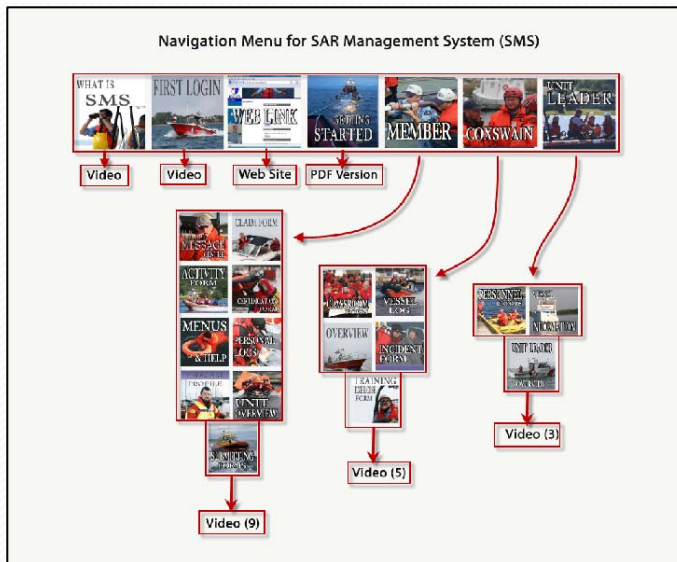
Navigation Menu for SAR Management System (SMS)

WHAT IS SMS

FIRST LOGIN

WEB LINK

GETTING STARTED

MEMBER

COXSWAIN

UNIT LEADER

Video

Video

Web Site

PDF Version

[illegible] MISSION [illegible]

CLAIM FORM

ACTIVITY FORM

CERTIFICATION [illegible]

MENUS & HELP

PERSONAL LOGS

PROFILE

UNIT OVERVIEW

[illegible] FORMS

Video (9)

COXSWAIN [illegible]

VESSEL LOG

OVERVIEW

INCIDENT FORM

TRAINING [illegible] FORM

Video (5)

PERSONNEL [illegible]

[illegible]

UNIT LEADER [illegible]

Video (3)